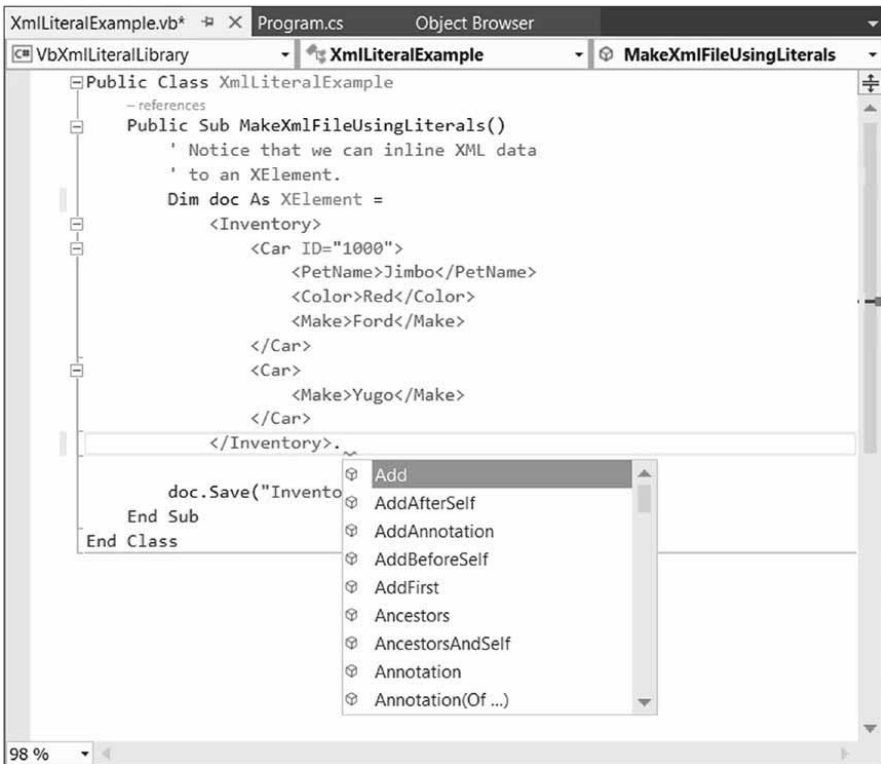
XmlLiteralExample.vb* ⇻ × Program.cs Object Browser

VbXmlLiteralLibrary | XmlLiteralExample | MakeXmlFileUsingLiterals

Public Class XmlLiteralExample
– references
Public Sub MakeXmlFileUsingLiterals()
' Notice that we can inline XML data
' to an XElement.
Dim doc As XElement =
<Inventory>
<Car ID="1000">
<PetName>Jimbo</PetName>
<Color>Red</Color>
<Make>Ford</Make>
</Car>
<Car>
<Make>Yugo</Make>
</Car>
</Inventory>.

doc.Save("Invento
End Sub
End Class

Add
AddAfterSelf
AddAnnotation
AddBeforeSelf
AddFirst
Ancestors
AncestorsAndSelf
Annotation
Annotation(Of ...)

98 %